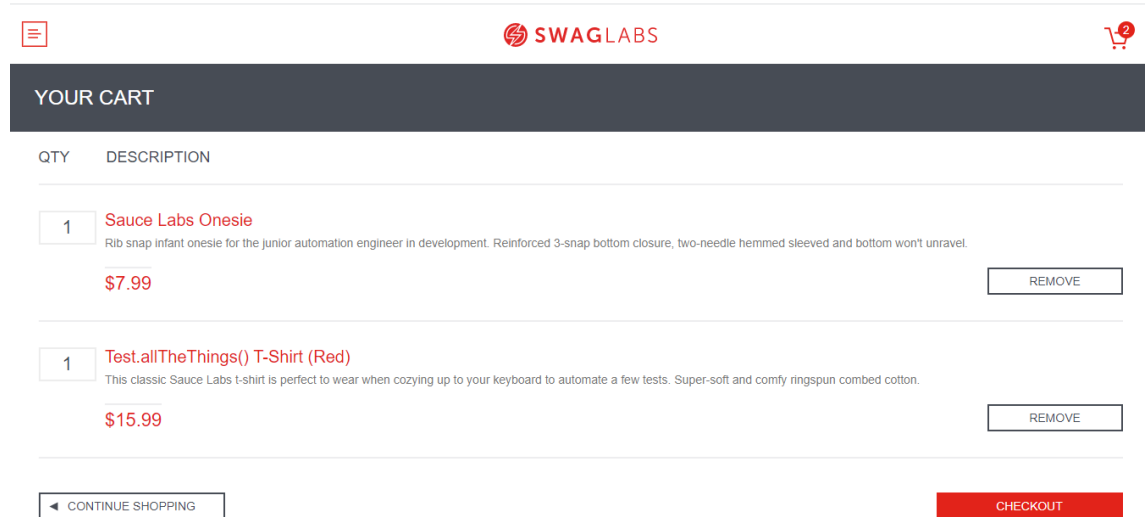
SWAGLABS

2

YOUR CART

QTY DESCRIPTION

1 Sauce Labs Onesie

Rib snap infant onesie for the junior automation engineer in development. Reinforced 3-snap bottom closure, two-needle hemmed sleeved and bottom won't unravel.

$7.99

REMOVE

1 Test.allTheThings() T-Shirt (Red)

This classic Sauce Labs t-shirt is perfect to wear when cozying up to your keyboard to automate a few tests. Super-soft and comfy ringspun combed cotton.

$15.99

REMOVE

◄ CONTINUE SHOPPING

CHECKOUT